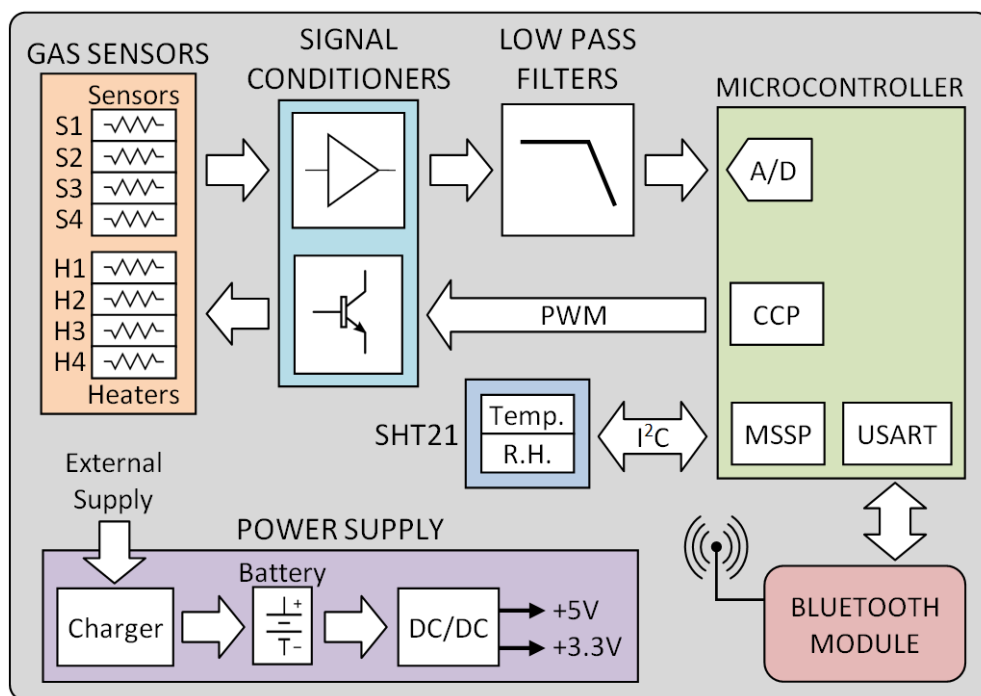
GAS SENSORS

Sensors

S1
S2
S3
S4

H1
H2
H3
H4

Heaters

SIGNAL CONDITIONERS

LOW PASS FILTERS

MICROCONTROLLER

A/D

PWM

CCP

SHT21

Temp.

R.H.

$I^2C$

MSSP

USART

External Supply

POWER SUPPLY

Battery

Charger

+
-

DC/DC

+5V

+3.3V

BLUETOOTH MODULE